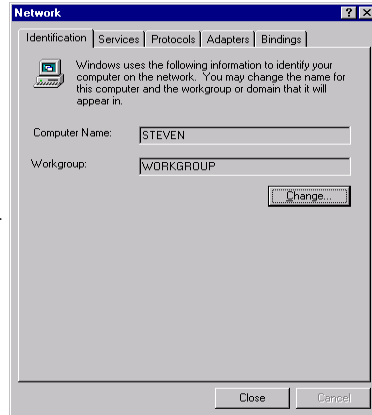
Network

?

×

Identification

Services

Protocols

Adapters

Bindings

Windows uses the following information to identify your computer on the network. You may change the name for this computer and the workgroup or domain that it will appear in.

Computer Name:

STEVEN

Workgroup:

WORKGROUP

Change...

Close

Cancel